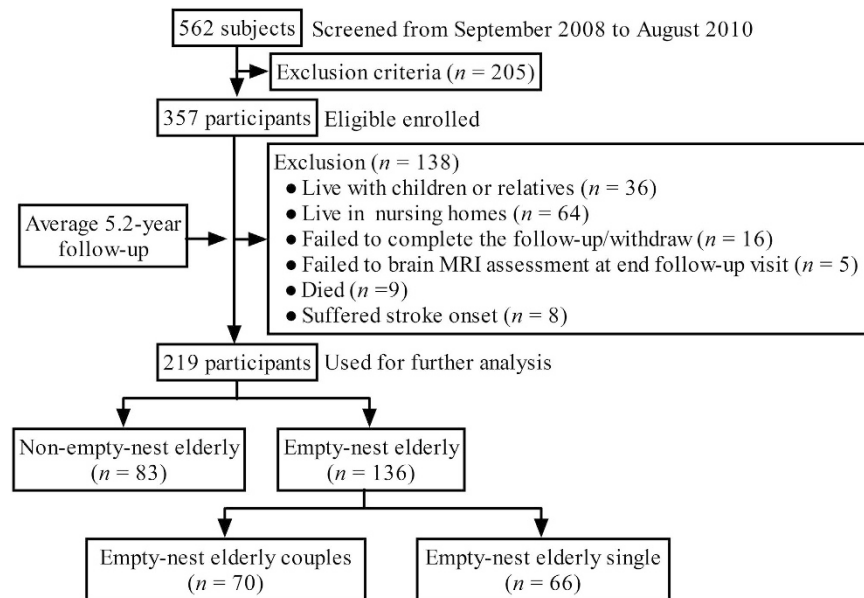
562 subjects Screened from September 2008 to August 2010

Exclusion criteria ($n$ = 205)

357 participants Eligible enrolled

Average 5.2-year follow-up

Exclusion ($n$ = 138)
● Live with children or relatives ($n$ = 36)
● Live in nursing homes ($n$ = 64)
● Failed to complete the follow-up/withdraw ($n$ = 16)
● Failed to brain MRI assessment at end follow-up visit ($n$ = 5)
● Died ($n$ =9)
● Suffered stroke onset ($n$ = 8)

219 participants Used for further analysis

Non-empty-nest elderly ($n$ = 83)

Empty-nest elderly ($n$ = 136)

Empty-nest elderly couples ($n$ = 70)

Empty-nest elderly single ($n$ = 66)